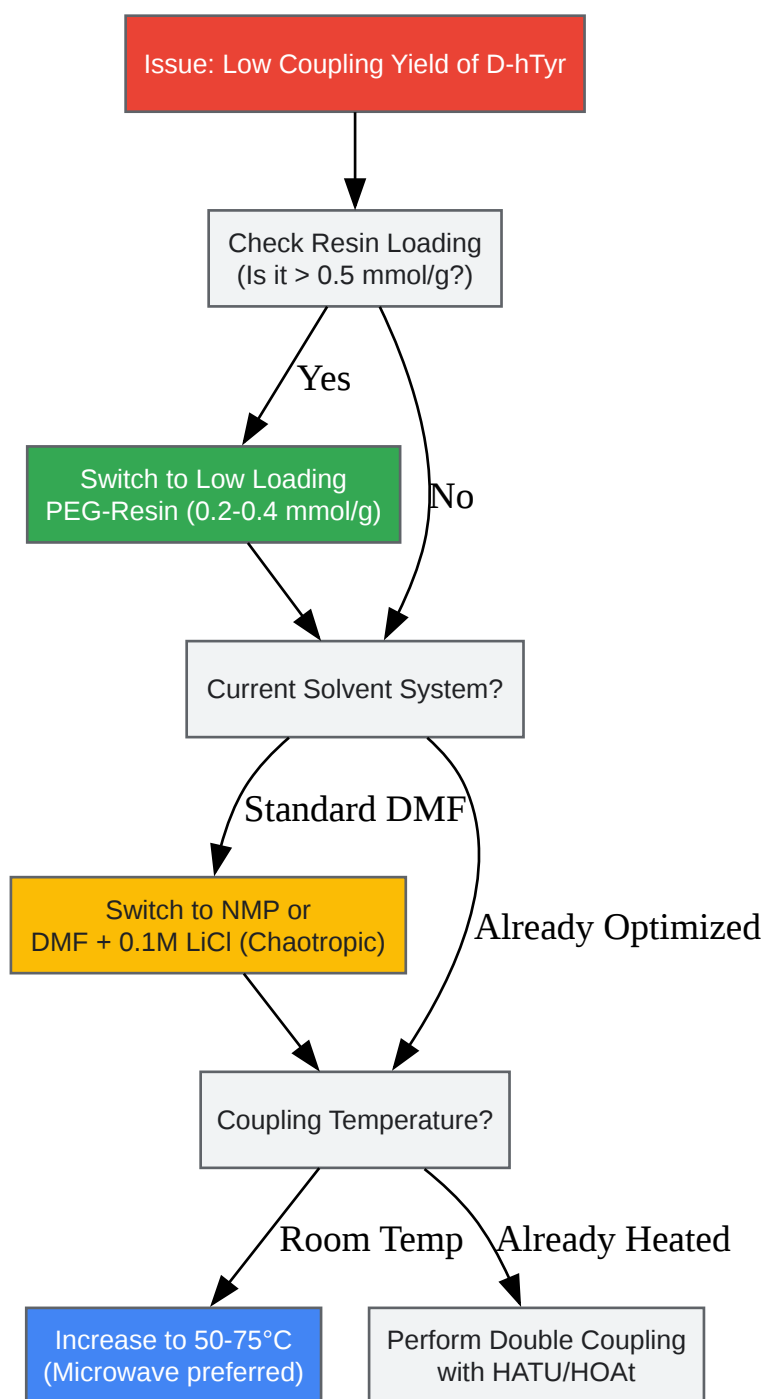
Issue: Low Coupling Yield of D-hTyr

Check Resin Loading
(Is it > 0.5 mmol/g?)

Yes

No

Switch to Low Loading
PEG-Resin (0.2-0.4 mmol/g)

Current Solvent System?

Standard DMF

Already Optimized

Switch to NMP or
DMF + 0.1M LiCl (Chaotropic)

Coupling Temperature?

Room Temp

Already Heated

Increase to 50-75°C
(Microwave preferred)

Perform Double Coupling
with HATU/HOAt